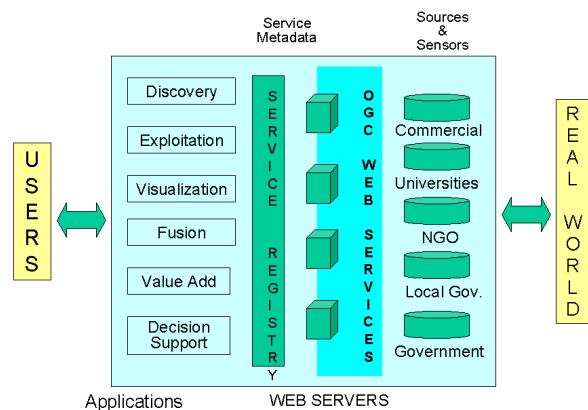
Service Metadata

Sources & Sensors

USERS

Discovery

Exploitation

Visualization

Fusion

Value Add

Decision Support

SERVICE REGISTRY

OGC WEB SERVICES

Commercial

Universities

NGO

Local Gov.

Government

REAL WORLD

Applications

WEB SERVERS